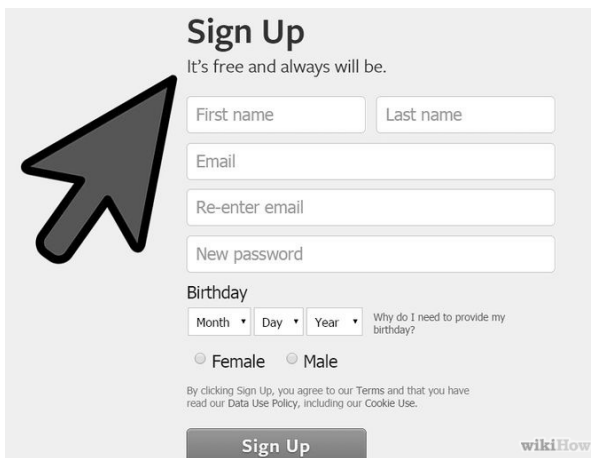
Sign Up
It's free and always will be.

First name
Last name
Email
Re-enter email
New password

Birthday
Month ▾ Day ▾ Year ▾ Why do I need to provide my birthday?

Female Male

By clicking Sign Up, you agree to our Terms and that you have read our Data Use Policy, including our Cookie Use.

Sign Up

wikiHow